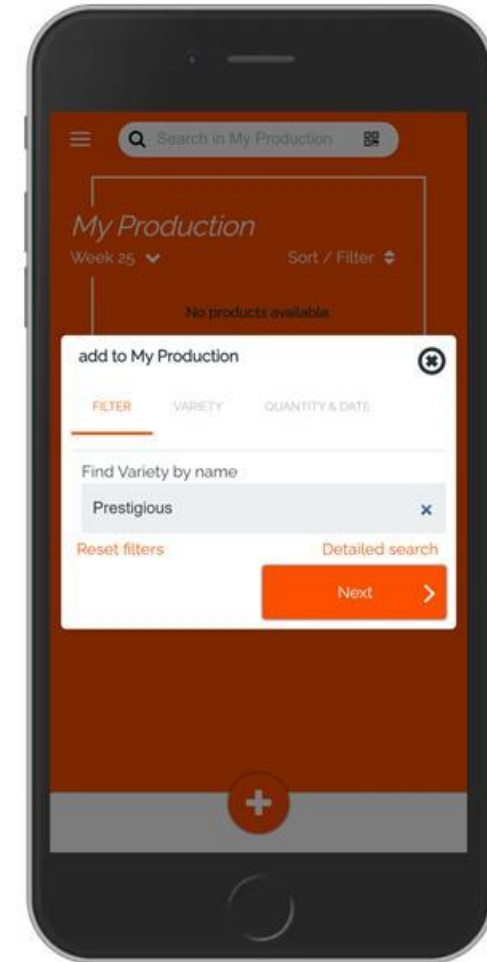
Search in My Production

My Production

Week 25

Sort / Filter

No products available

add to My Production

FILTER

VARIETY

QUANTITY & DATE

Find Variety by name

Prestigious

Reset filters

Detailed search

Next